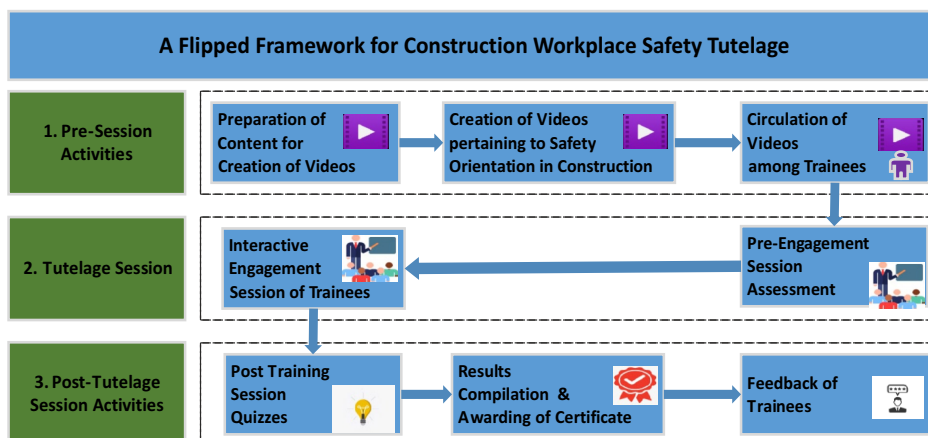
A Flipped Framework for Construction Workplace Safety Tutelage

1. Pre-Session Activities

Preparation of Content for Creation of Videos

Creation of Videos pertaining to Safety Orientation in Construction

Circulation of Videos among Trainees

2. Tutelage Session

Pre-Engagement Session Assessment

Interactive Engagement Session of Trainees

3. Post-Tutelage Session Activities

Post Training Session Quizzes

Results Compilation & Awarding of Certificate

Feedback of Trainees